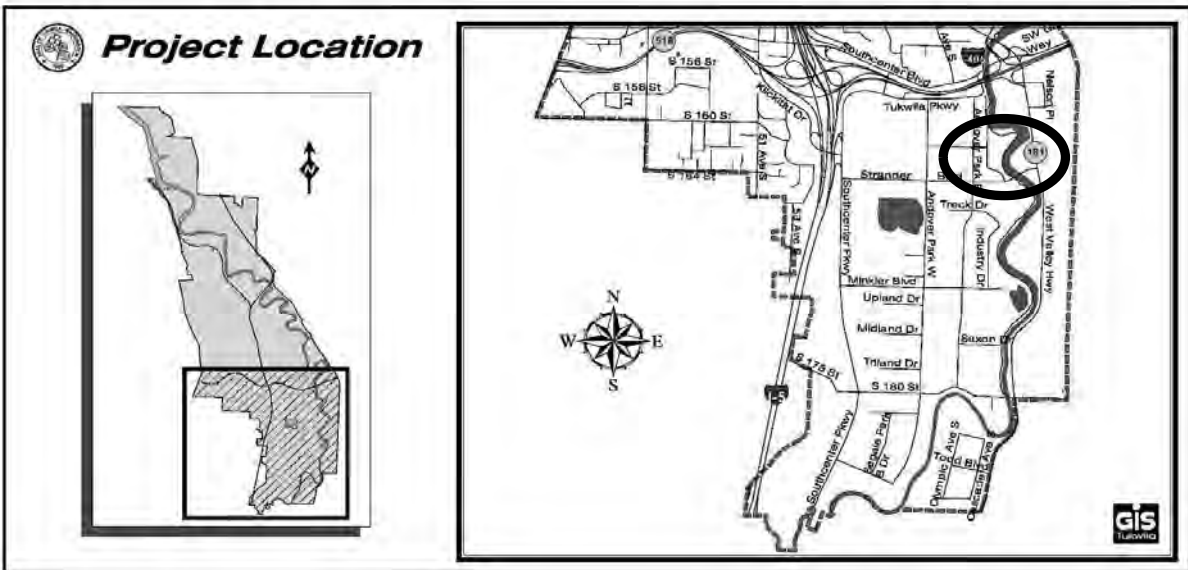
Project Location

N

518

S 156 St

S 158 St

S 160 St

S 164 St

Southcenter Blvd

405

SW Grady Way

Nelson Pl

Tukwila Pkwy

Klickitat Dr

51 Ave S

Strander Blvd

181

Andover Park

Treck Dr

West Valley Hwy

Southcenter Pkwy

Andover Park W

Industry Dr

53 Ave S

Minkler Blvd

Upland Dr

Midland Dr

Sexton Dr

Triland Dr

S 178 St

S 180 St

5

Southcenter Pkwy

Segale Park Dr

Olympic Ave S

Todd Blvd

Oakesdale Ave

N

W

E

S

GIS Tukwila